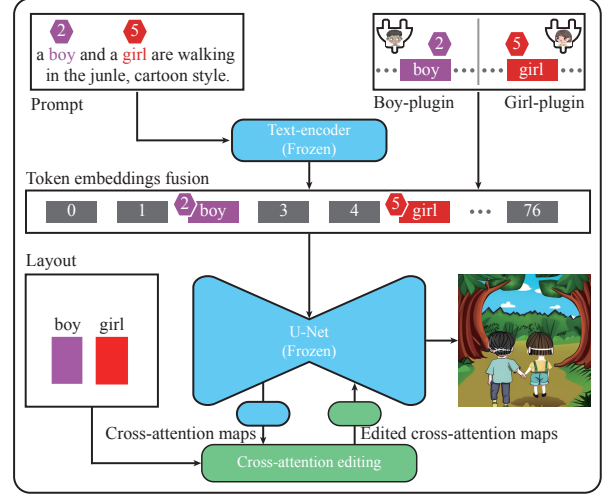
2 5
a boy and a girl are walking in the junle, cartoon style.

Prompt

2 boy
5 girl

Boy-plugin
Girl-plugin

Text-encoder
(Frozen)

Token embeddings fusion

0
1
2 boy
3
4
5 girl
...
76

Layout

boy
girl

U-Net
(Frozen)

Cross-attention maps
Edited cross-attention maps

Cross-attention editing